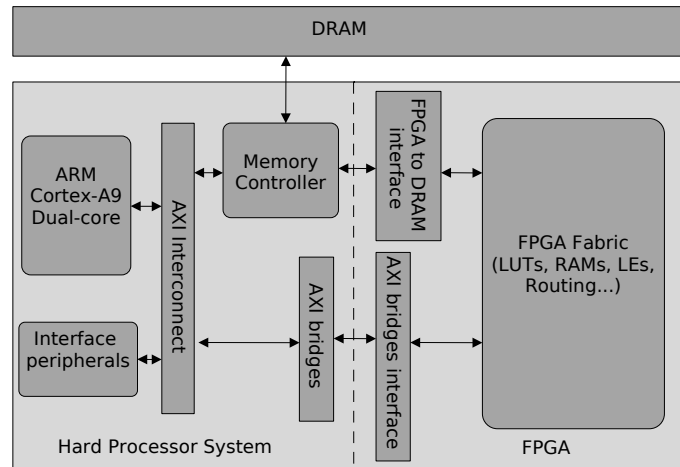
DRAM

ARM Cortex-A9 Dual-core

AXI Interconnect

Memory Controller

FPGA to DRAM interface

FPGA Fabric (LUTs, RAMs, LEs, Routing...)

Interface peripherals

AXI bridges

AXI bridges interface

Hard Processor System

FPGA